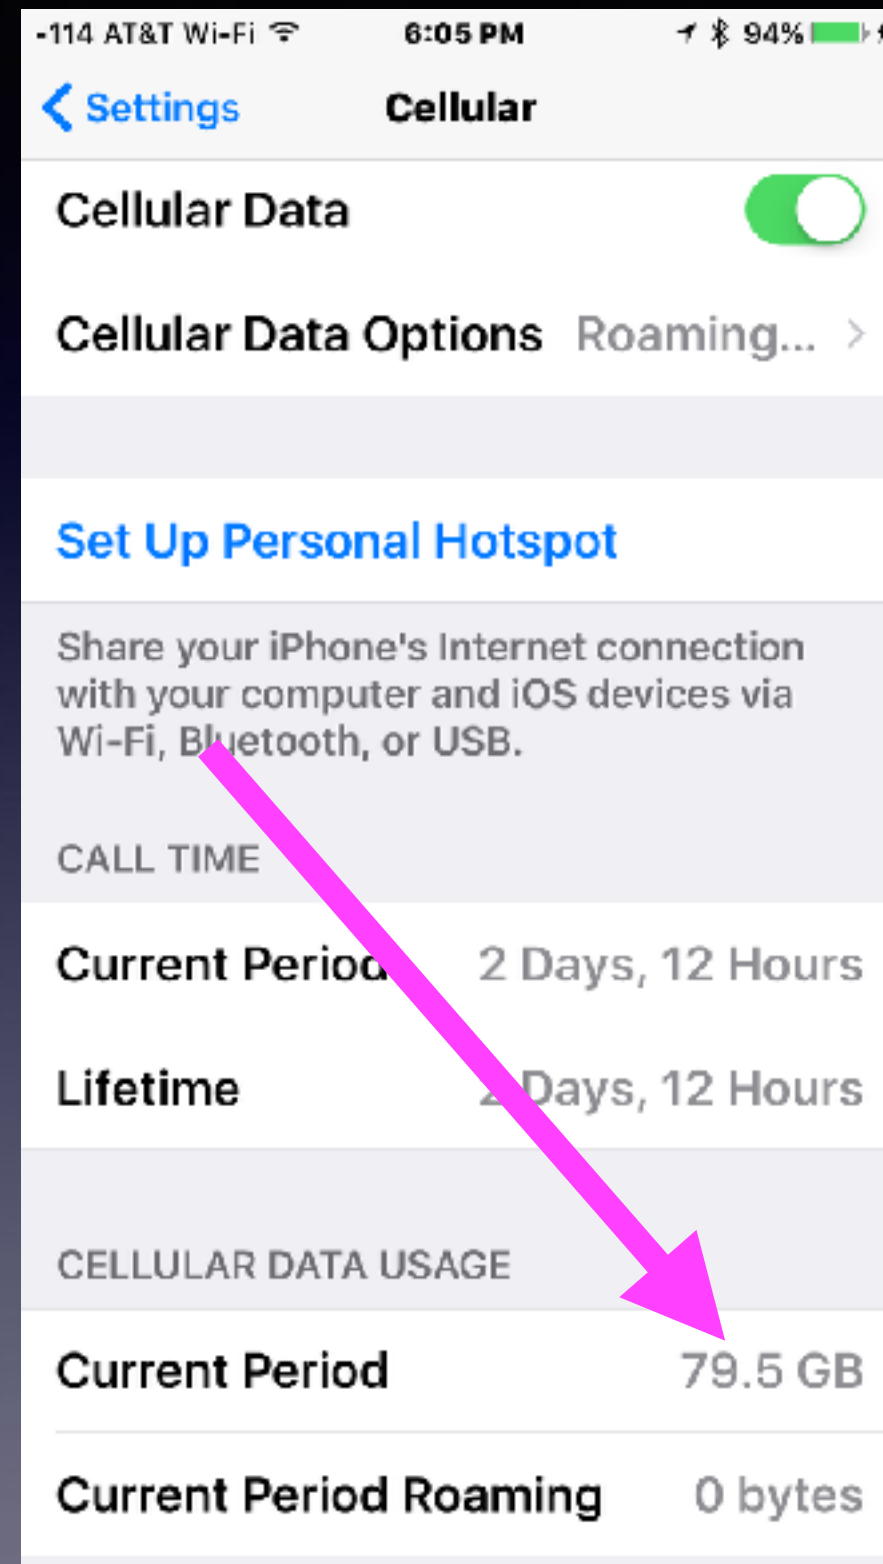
-114 AT&T Wi-Fi 6:05 PM 94%

Settings Cellular

Cellular Data

Cellular Data Options Roaming... >

Set Up Personal Hotspot

Share your iPhone's Internet connection with your computer and iOS devices via Wi-Fi, Bluetooth, or USB.

CALL TIME

Current Period 2 Days, 12 Hours

Lifetime 2 Days, 12 Hours

CELLULAR DATA USAGE

Current Period 79.5 GB

Current Period Roaming 0 bytes